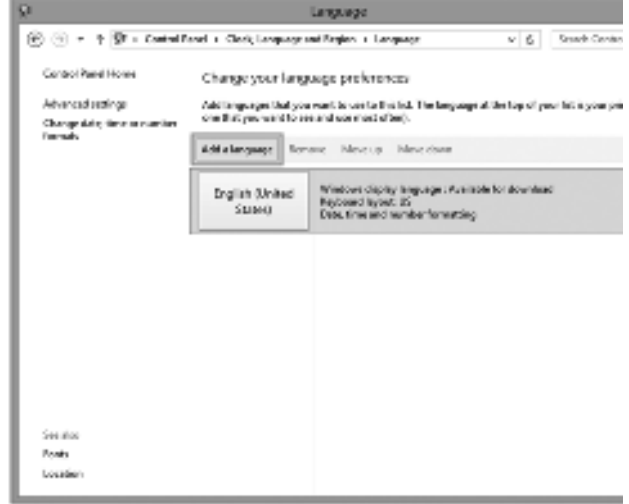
Language

Control Panel › Clock, Language and Region › Language

Search Control

Control Panel Home

Advanced settings

Change date, time or number formats

Change your language preferences

Add languages that you want to use to this list. The language at the top of your list is your pr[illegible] one that you want to see and use most of (et).

Add a language   Remove   Move up   Move down

English (United States)

Windows display language: Available for download
Keyboard layout: US
Date, time and number formatting

See also

Fonts

Location